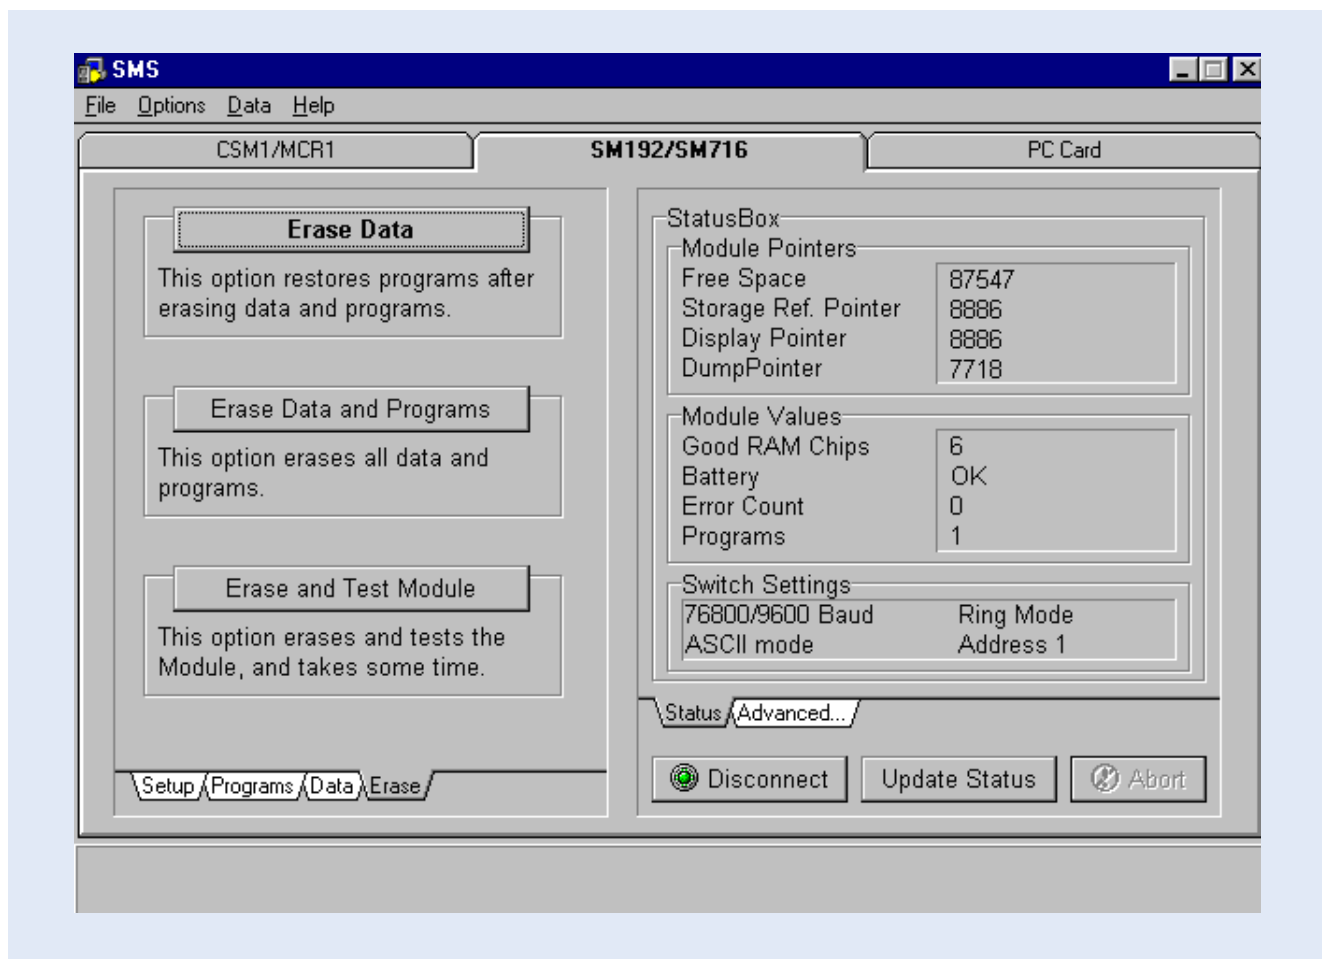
SMS

File Options Data Help

CSM1/MCR1 SM192/SM716 PC Card

Erase Data

This option restores programs after erasing data and programs.

Erase Data and Programs

This option erases all data and programs.

Erase and Test Module

This option erases and tests the Module, and takes some time.

Setup Programs Data Erase

StatusBox

Module Pointers

| Free Space | 87547 |
|---|---|
| Storage Ref. Pointer | 8886 |
| Display Pointer | 8886 |
| DumpPointer | 7718 |

Module Values

| Good RAM Chips | 6 |
|---|---|
| Battery | OK |
| Error Count | 0 |
| Programs | 1 |

Switch Settings

| 76800/9600 Baud | Ring Mode |
|---|---|
| ASCII mode | Address 1 |

Status Advanced...

Disconnect Update Status Abort